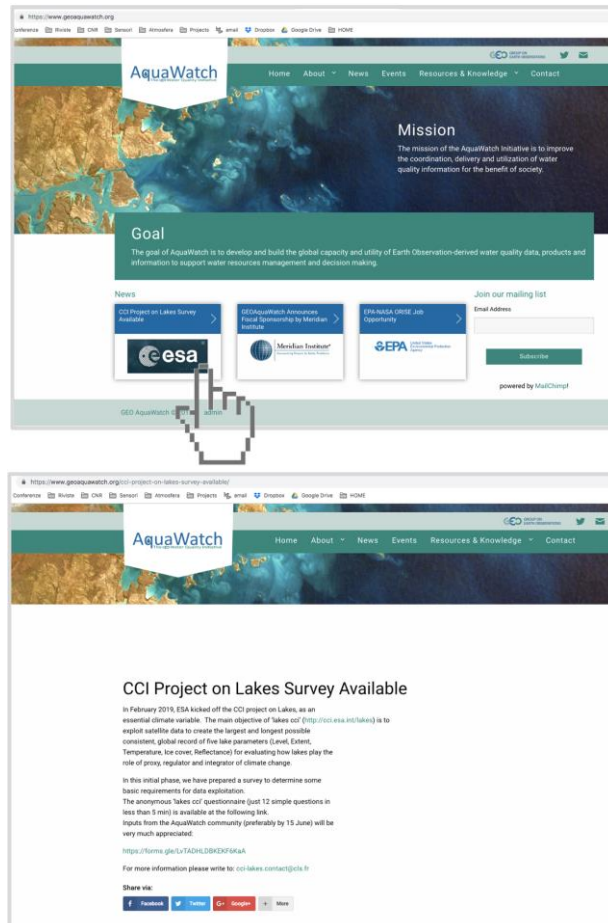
https://www.geoaquawatch.org
Conferenze Riviste CNR Sensori Atmosfera Projects email Dropbox Google Drive HOME

GEO GROUP ON EARTH OBSERVATIONS

AquaWatch
The GEO Water Quality Initiative

Home About News Events Resources & Knowledge Contact

Mission
The mission of the AquaWatch Initiative is to improve the coordination, delivery and utilization of water quality information for the benefit of society.

Goal
The goal of AquaWatch is to develop and build the global capacity and utility of Earth Observation-derived water quality data, products and information to support water resources management and decision making.

News

CCI Project on Lakes Survey Available
esa

GEOAquaWatch Announces Fiscal Sponsorship by Meridian Institute
Meridian Institute

EPA-NASA ORISE Job Opportunity
EPA United States Environmental Protection Agency

Join our mailing list
Email Address
Subscribe
powered by MailChimp!

GEO AquaWatch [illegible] admin

https://www.geoaquawatch.org/cci-project-on-lakes-survey-available/
Conferenze Riviste CNR Sensori Atmosfera Projects email Dropbox Google Drive HOME

AquaWatch
The GEO Water Quality Initiative

Home About News Events Resources & Knowledge Contact

CCI Project on Lakes Survey Available

In February 2019, ESA kicked off the CCI project on Lakes, as an essential climate variable. The main objective of 'lakes cci' (http://cci.esa.int/lakes) is to exploit satellite data to create the largest and longest possible consistent, global record of five lake parameters (Level, Extent, Temperature, Ice cover, Reflectance) for evaluating how lakes play the role of proxy, regulator and integrator of climate change.

In this initial phase, we have prepared a survey to determine some basic requirements for data exploitation.
The anonymous 'lakes cci' questionnaire (just 12 simple questions in less than 5 min) is available at the following link.
Inputs from the AquaWatch community (preferably by 15 June) will be very much appreciated:

https://forms.gle/LvTADHLDBKEKF6KaA

For more information please write to: cci-lakes.contact@cls.fr

Share via:
Facebook Twitter Google+ More